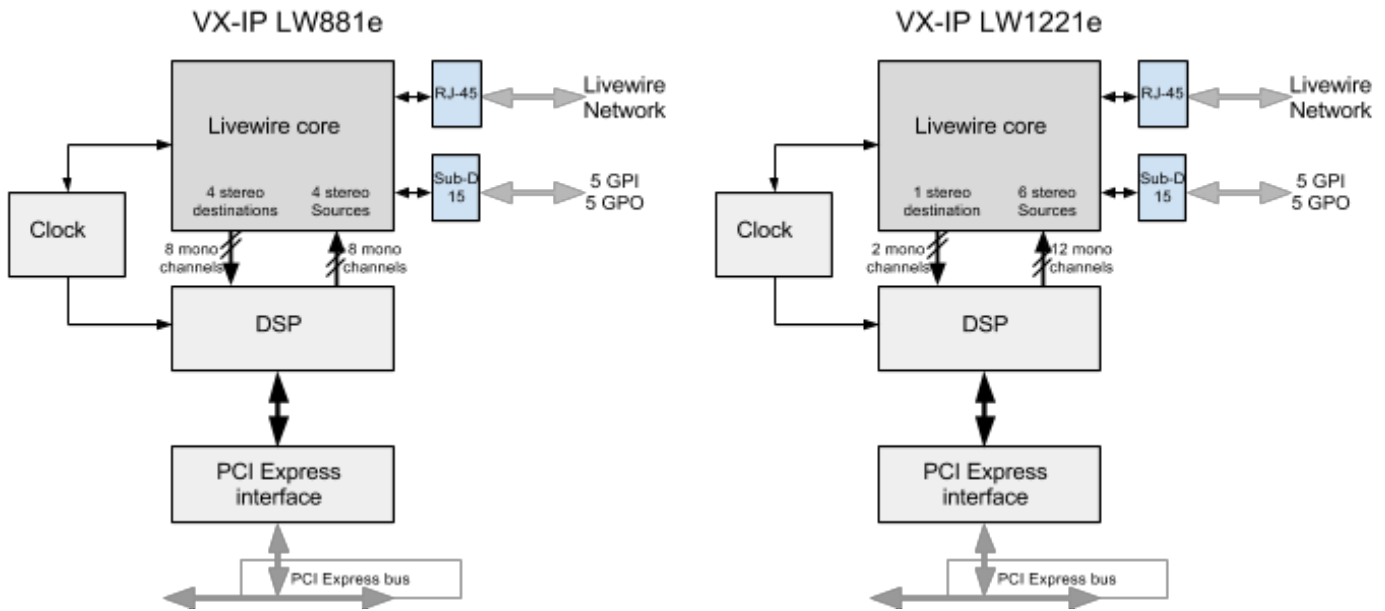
VX-IP LW881e

Livewire core

4 stereo destinations

4 stereo Sources

RJ-45

Livewire Network

Sub-D 15

5 GPI
5 GPO

Clock

8 mono channels

8 mono channels

DSP

PCI Express interface

PCI Express bus

VX-IP LW1221e

Livewire core

1 stereo destination

6 stereo Sources

RJ-45

Livewire Network

Sub-D 15

5 GPI
5 GPO

Clock

2 mono channels

12 mono channels

DSP

PCI Express interface

PCI Express bus